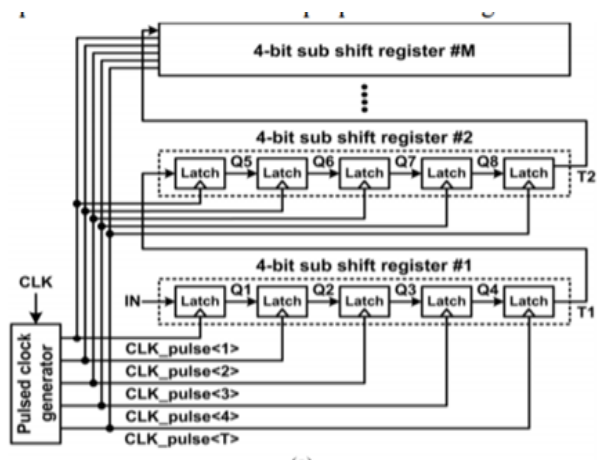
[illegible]

4-bit sub shift register #M

4-bit sub shift register #2

Latch Q5 Latch Q6 Latch Q7 Latch Q8 Latch T2

4-bit sub shift register #1

CLK

IN Latch Q1 Latch Q2 Latch Q3 Latch Q4 Latch T1

Pulsed clock generator

CLK_pulse<1>

CLK_pulse<2>

CLK_pulse<3>

CLK_pulse<4>

CLK_pulse<T>